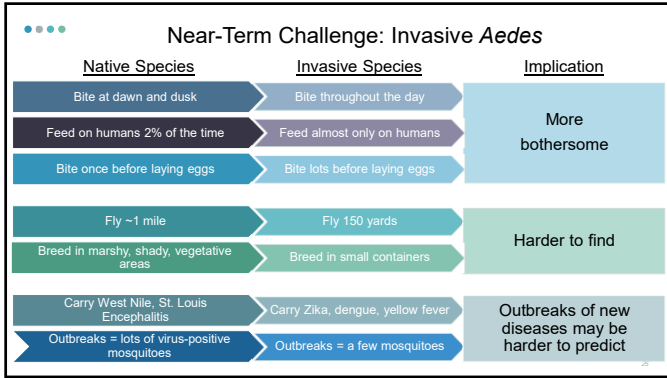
Near-Term Challenge: Invasive *Aedes*

| Native Species | Invasive Species | Implication |
|---|---|---|
| Bite at dawn and dusk | Bite throughout the day | More bothersome |
| Feed on humans 2% of the time | Feed almost only on humans | |
| Bite once before laying eggs | Bite lots before laying eggs | |
| Fly ~1 mile | Fly 150 yards | Harder to find |
| Breed in marshy, shady, vegetative areas | Breed in small containers | |
| Carry West Nile, St. Louis Encephalitis | Carry Zika, dengue, yellow fever | Outbreaks of new diseases may be harder to predict |
| Outbreaks = lots of virus-positive mosquitoes | Outbreaks = a few mosquitoes | |

25